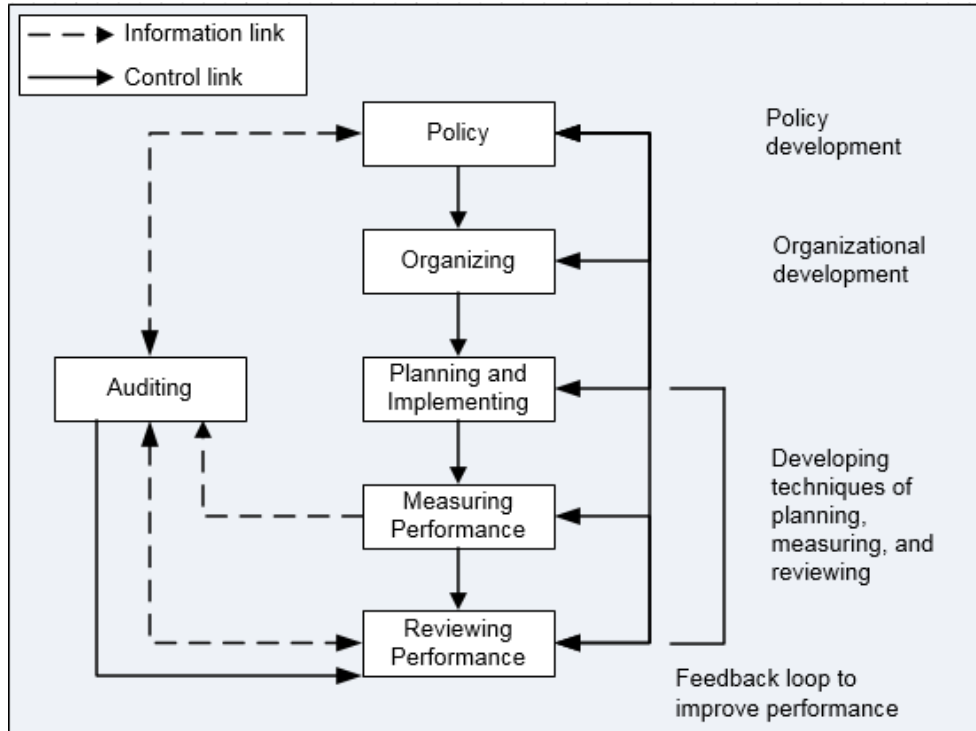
Information link

Control link

Policy

Organizing

Planning and Implementing

Measuring Performance

Reviewing Performance

Auditing

Policy development

Organizational development

Developing techniques of planning, measuring, and reviewing

Feedback loop to improve performance